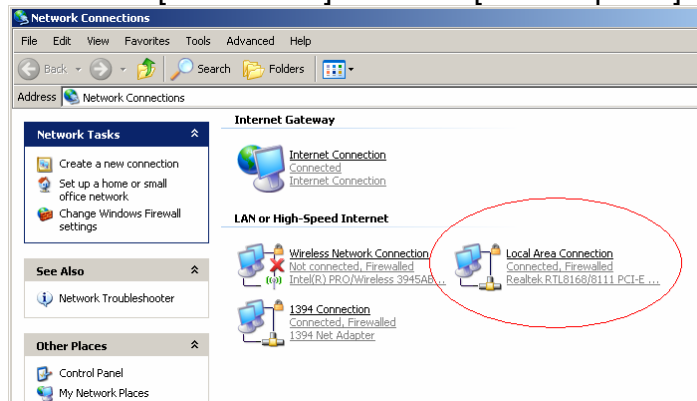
Network Connections

File Edit View Favorites Tools Advanced Help

Back Search Folders

Address Network Connections

Network Tasks

Create a new connection

Set up a home or small office network

Change Windows Firewall settings

See Also

Network Troubleshooter

Other Places

Control Panel

My Network Places

Internet Gateway

Internet Connection
Connected
Internet Connection

LAN or High-Speed Internet

Wireless Network Connection
Not connected, Firewalled
Intel(R) PRO/Wireless 3945AB...

Local Area Connection
Connected, Firewalled
Realtek RTL8168/8111 PCI-E ...

1394 Connection
Connected, Firewalled
1394 Net Adapter